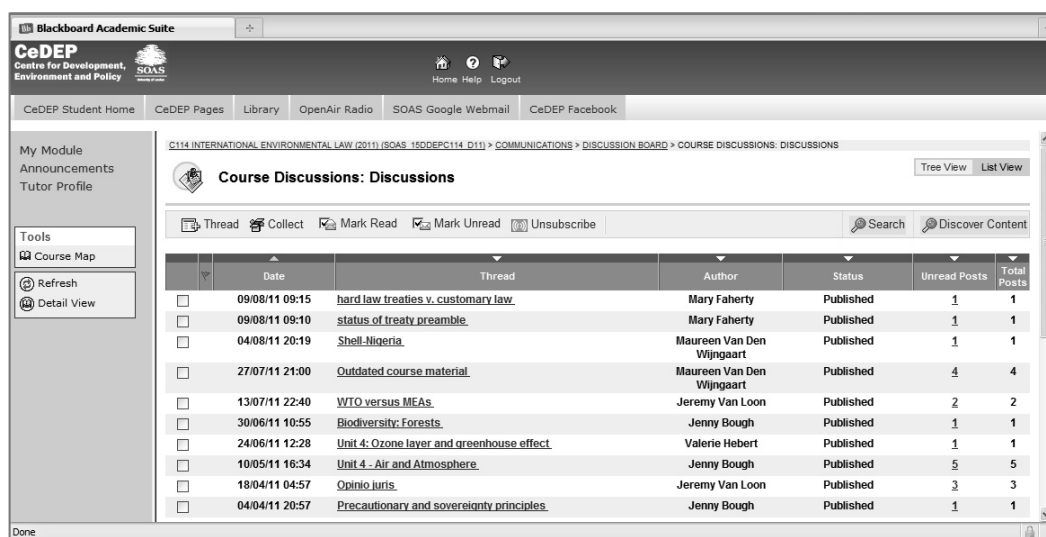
Blackboard Academic Suite

CeDEP
Centre for Development, Environment and Policy
SOAS

Home Help Logout

CeDEP Student Home | CeDEP Pages | Library | OpenAir Radio | SOAS Google Webmail | CeDEP Facebook

My Module
Announcements
Tutor Profile

Tools
Course Map

Refresh
Detail View

C114 INTERNATIONAL ENVIRONMENTAL LAW (2011) (SOAS_15DDEPC114_D11) > COMMUNICATIONS > DISCUSSION BOARD > COURSE DISCUSSIONS: DISCUSSIONS

Course Discussions: Discussions

Tree View | List View

Thread | Collect | Mark Read | Mark Unread | Unsubscribe | Search | Discover Content

| | Date | Thread | Author | Status | Unread Posts | Total Posts |
|---|---|---|---|---|---|---|
| ☐ | 09/08/11 09:15 | hard law treaties v. customary law | Mary Faherty | Published | 1 | 1 |
| ☐ | 09/08/11 09:10 | status of treaty preamble | Mary Faherty | Published | 1 | 1 |
| ☐ | 04/08/11 20:19 | Shell-Nigeria | Maureen Van Den Wijngaart | Published | 1 | 1 |
| ☐ | 27/07/11 21:00 | Outdated course material | Maureen Van Den Wijngaart | Published | 4 | 4 |
| ☐ | 13/07/11 22:40 | WTO versus MEAs | Jeremy Van Loon | Published | 2 | 2 |
| ☐ | 30/06/11 10:55 | Biodiversity: Forests | Jenny Bough | Published | 1 | 1 |
| ☐ | 24/06/11 12:28 | Unit 4: Ozone layer and greenhouse effect | Valerie Hebert | Published | 1 | 1 |
| ☐ | 10/05/11 16:34 | Unit 4 - Air and Atmosphere | Jenny Bough | Published | 5 | 5 |
| ☐ | 18/04/11 04:57 | Opinio juris | Jeremy Van Loon | Published | 3 | 3 |
| ☐ | 04/04/11 20:57 | Precautionary and sovereignty principles | Jenny Bough | Published | 1 | 1 |

Done